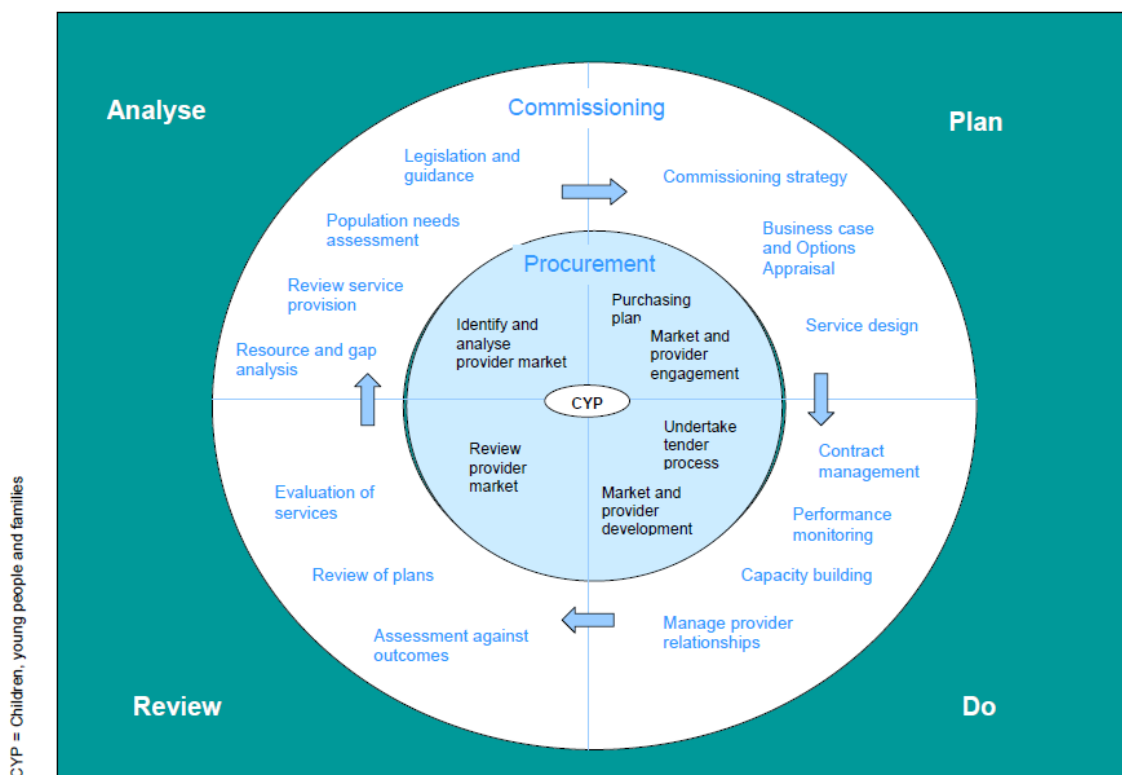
Analyse

Commissioning

Plan

Legislation and guidance

Commissioning strategy

Population needs assessment

Business case and Options Appraisal

Review service provision

Procurement

Purchasing plan

Identify and analyse provider market

Market and provider engagement

Service design

Resource and gap analysis

CYP

Undertake tender process

Review provider market

Contract management

Evaluation of services

Market and provider development

Performance monitoring

Review of plans

Capacity building

Assessment against outcomes

Manage provider relationships

Review

Do

CYP = Children, young people and families